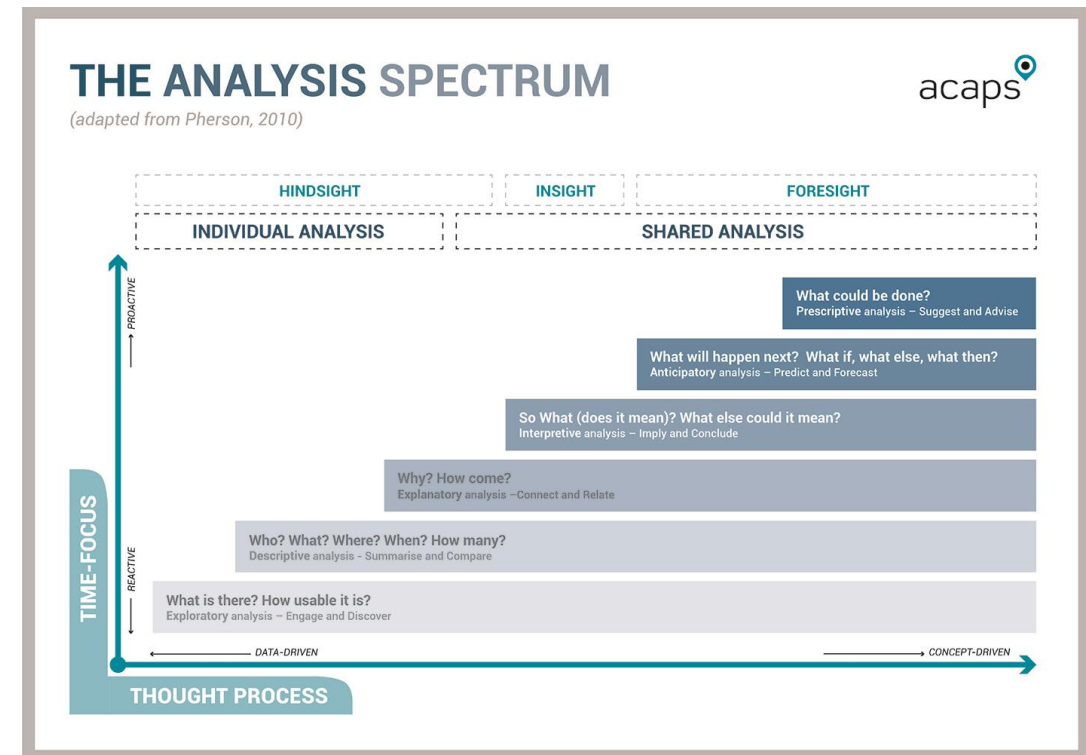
THE ANALYSIS SPECTRUM
(adapted from Pherson, 2010)

acaps

HINDSIGHT
INSIGHT
FORESIGHT

INDIVIDUAL ANALYSIS
SHARED ANALYSIS

PROACTIVE

What could be done?
Prescriptive analysis – Suggest and Advise

What will happen next? What if, what else, what then?
Anticipatory analysis – Predict and Forecast

So What (does it mean)? What else could it mean?
Interpretive analysis – Imply and Conclude

Why? How come?
Explanatory analysis –Connect and Relate

Who? What? Where? When? How many?
Descriptive analysis - Summarise and Compare

REACTIVE

What is there? How usable it is?
Exploratory analysis – Engage and Discover

TIME-FOCUS

DATA-DRIVEN
CONCEPT-DRIVEN

THOUGHT PROCESS